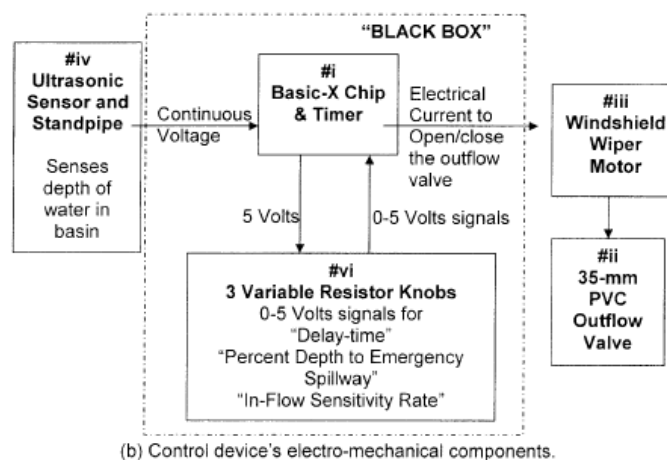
"BLACK BOX"

#iv
Ultrasonic Sensor and Standpipe

Senses depth of water in basin

Continuous Voltage

#i
Basic-X Chip & Timer

Electrical Current to Open/close the outflow valve

#iii
Windshield Wiper Motor

5 Volts

0-5 Volts signals

#vi
3 Variable Resistor Knobs
0-5 Volts signals for
"Delay-time"
"Percent Depth to Emergency Spillway"
"In-Flow Sensitivity Rate"

#ii
35-mm PVC Outflow Valve

(b) Control device's electro-mechanical components.